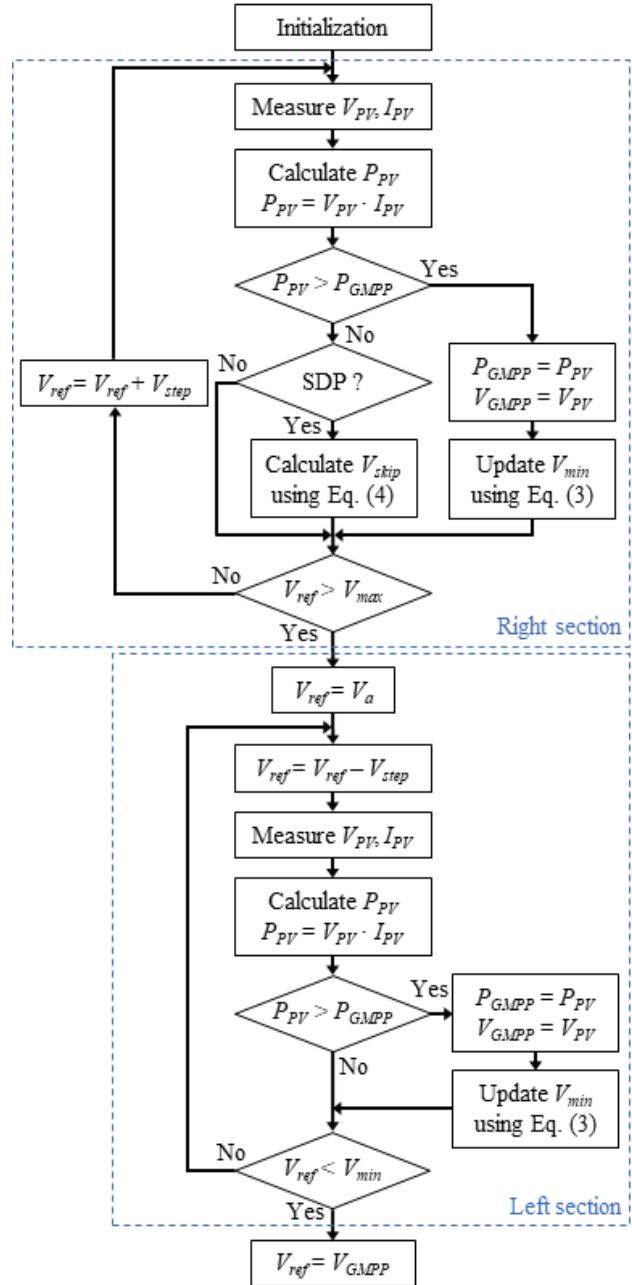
Initialization

Measure $V_{PV}, I_{PV}$

Calculate $P_{PV}$
$P_{PV} = V_{PV} \cdot I_{PV}$

$P_{PV} > P_{GMPP}$

Yes

No

$P_{GMPP} = P_{PV}$
$V_{GMPP} = V_{PV}$

Update $V_{min}$ using Eq. (3)

$V_{ref} = V_{ref} + V_{step}$

No

SDP ?

Yes

Calculate $V_{skip}$ using Eq. (4)

No

$V_{ref} > V_{max}$

Yes

Right section

$V_{ref} = V_{a}$

$V_{ref} = V_{ref} - V_{step}$

Measure $V_{PV}, I_{PV}$

Calculate $P_{PV}$
$P_{PV} = V_{PV} \cdot I_{PV}$

$P_{PV} > P_{GMPP}$

Yes

$P_{GMPP} = P_{PV}$
$V_{GMPP} = V_{PV}$

No

Update $V_{min}$ using Eq. (3)

No

$V_{ref} < V_{min}$

Left section

Yes

$V_{ref} = V_{GMPP}$